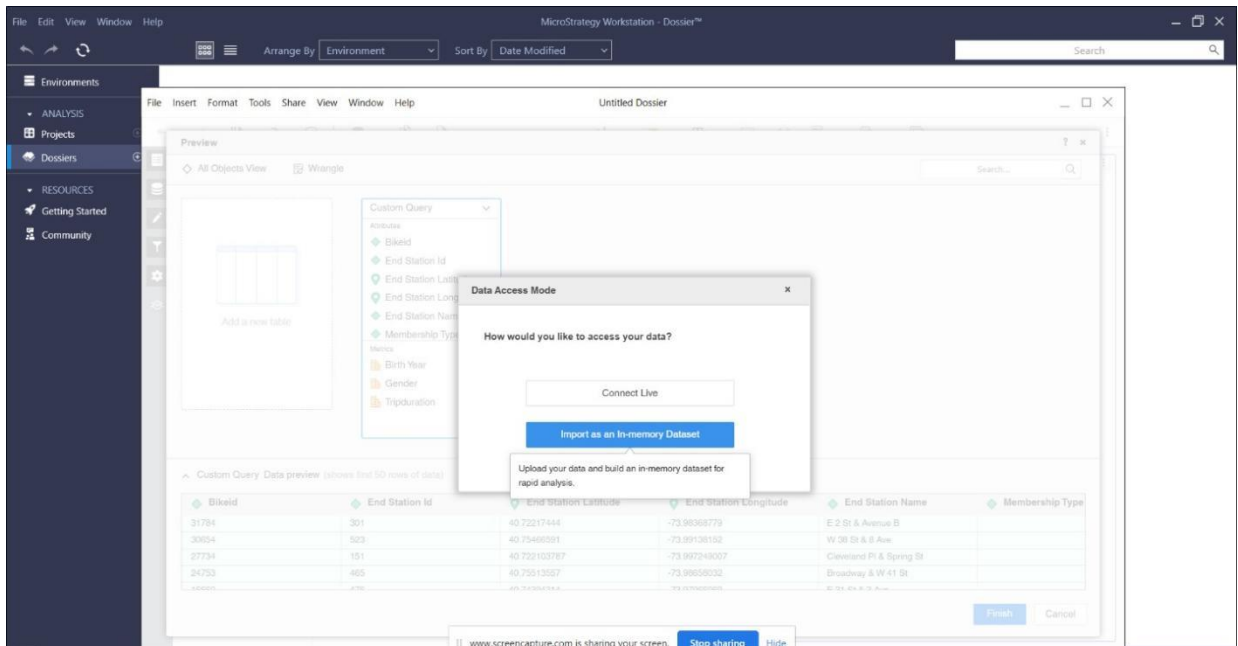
File Edit View Window Help

MicroStrategy Workstation - Dossier™

Arrange By Environment

Sort By Date Modified

Search

Environments

ANALYSIS

Projects

Dossiers

RESOURCES

Getting Started

Community

File Insert Format Tools Share View Window Help

Untitled Dossier

Preview

All Objects View

Wrangle

Search...

Add a new table

Custom Query

Attributes

Bikeid

End Station Id

End Station Latit

End Station Long

End Station Nam

Membership Typ

Metrics

Birth Year

Gender

Tripduration

Data Access Mode

How would you like to access your data?

Connect Live

Import as an In-memory Dataset

Upload your data and build an in-memory dataset for rapid analysis.

Custom Query Data preview (shows first 50 rows of data)

| Bikeid | End Station Id | End Station Latitude | End Station Longitude | End Station Name | Membership Type |
|---|---|---|---|---|---|
| 31784 | 301 | 40.72217444 | -73.98368779 | E 2 St & Avenue B | |
| 30654 | 523 | 40.75466591 | -73.99138152 | W 38 St & 8 Ave | |
| 27734 | 151 | 40.722103787 | -73.997249007 | Cleveland Pl & Spring St | |
| 24753 | 465 | 40.75513557 | -73.98658032 | Broadway & W 41 St | |
| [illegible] | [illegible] | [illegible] | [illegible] | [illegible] | |

Finish

Cancel

www.screencapture.com is sharing your screen.

Stop sharing

Hide